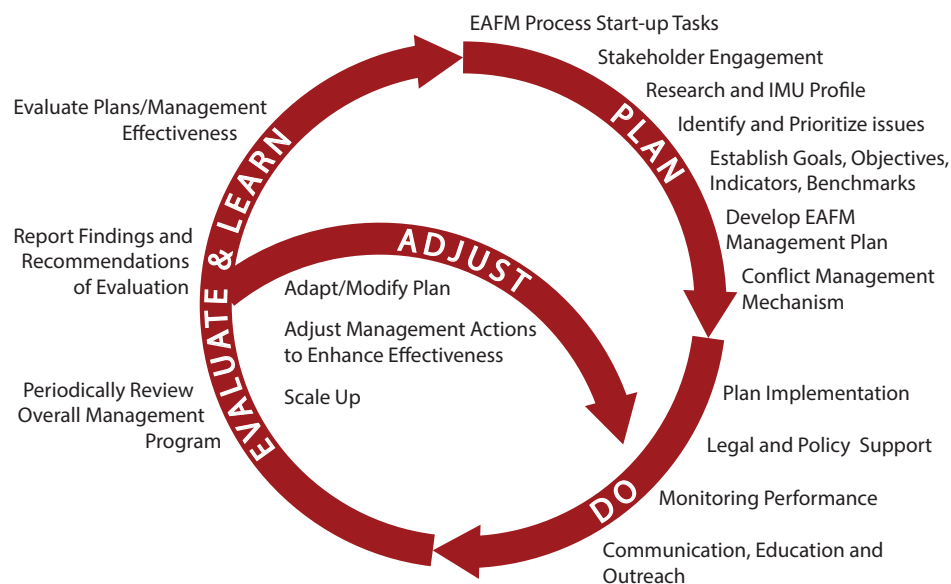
EAFM Process Start-up Tasks

Stakeholder Engagement

Research and IMU Profile

Identify and Prioritize issues

Establish Goals, Objectives, Indicators, Benchmarks

Develop EAFM Management Plan

Conflict Management Mechanism

PLAN

Plan Implementation

Legal and Policy Support

Monitoring Performance

Communication, Education and Outreach

DO

ADJUST

Adapt/Modify Plan

Adjust Management Actions to Enhance Effectiveness

Scale Up

EVALUATE & LEARN

Evaluate Plans/Management Effectiveness

Report Findings and Recommendations of Evaluation

Periodically Review Overall Management Program